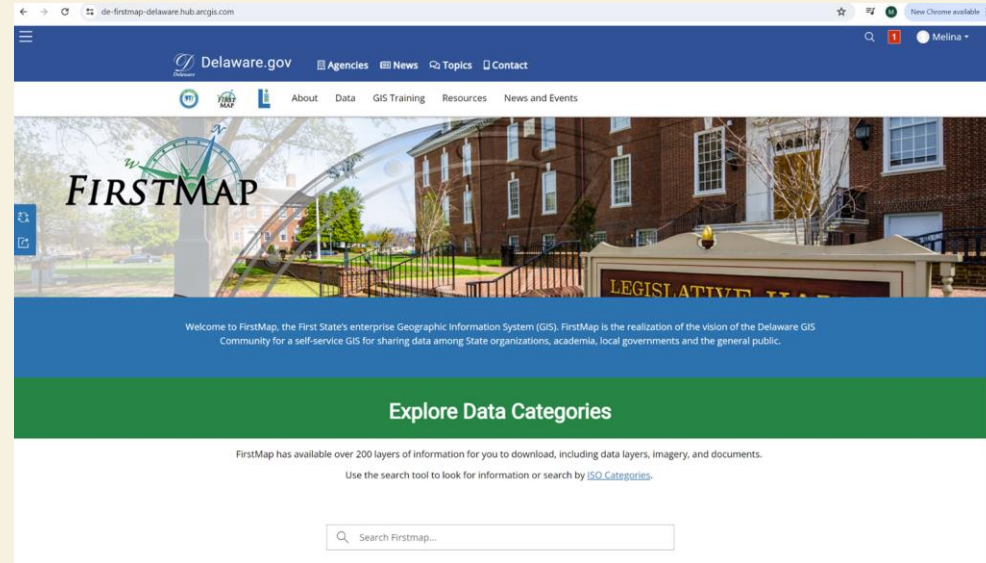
de-firstmap-delaware.hub.arcgis.com

New Chrome available

1 Melina

Delaware.gov Agencies News Topics Contact

FIRST MAP

About Data GIS Training Resources News and Events

FIRSTMAP

LEGISLATIVE HA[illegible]

Welcome to FirstMap, the First State's enterprise Geographic Information System (GIS). FirstMap is the realization of the vision of the Delaware GIS Community for a self-service GIS for sharing data among State organizations, academia, local governments and the general public.

Explore Data Categories

FirstMap has available over 200 layers of information for you to download, including data layers, imagery, and documents.

Use the search tool to look for information or search by ISO Categories.

Search Firstmap...